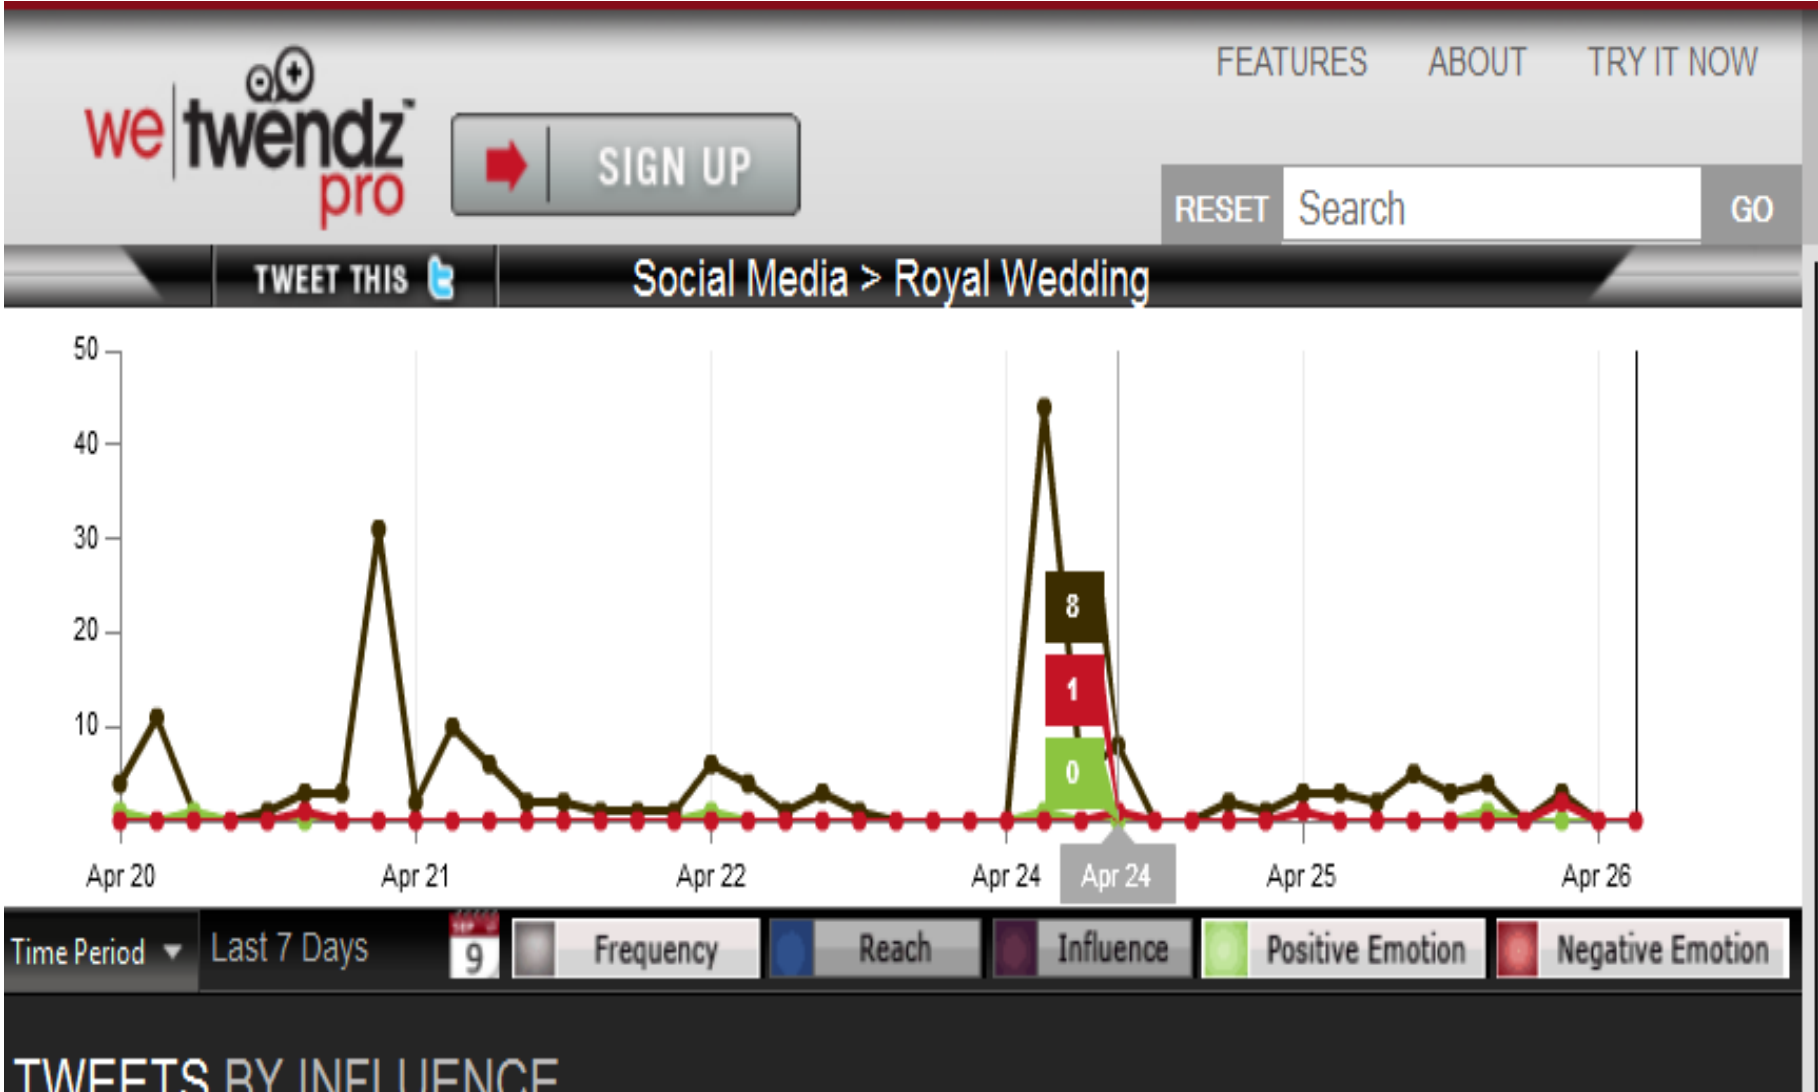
we twendz™ pro

SIGN UP

FEATURES ABOUT TRY IT NOW

RESET Search GO

TWEET THIS

Social Media > Royal Wedding

50
40
30
20
10

8
1
0

Apr 20 Apr 21 Apr 22 Apr 24 Apr 24 Apr 25 Apr 26

Time Period Last 7 Days 9 Frequency Reach Influence Positive Emotion Negative Emotion

TWEETS BY INFLUENCE